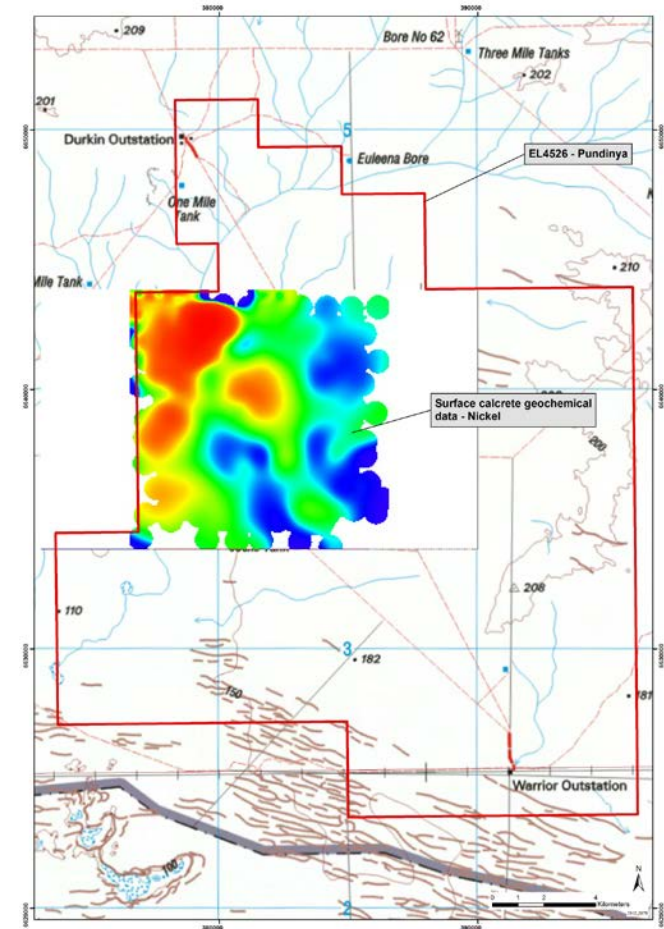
380000
390000
209
Bore No 62
Three Mile Tanks
202
201
6550000
6550000
Durkin Outstation
5
Euleena Bore
EL4526 - Pundinya
One Mile Tank
Mile Tank
210
6540000
6540000
Surface calcrete geochemical data - Nickel
200
208
110
6530000
6530000
3
182
150
181
Warrior Outstation
100
N
0 1 2 4 Kilometers
6520000
6520000
380000
390000
2